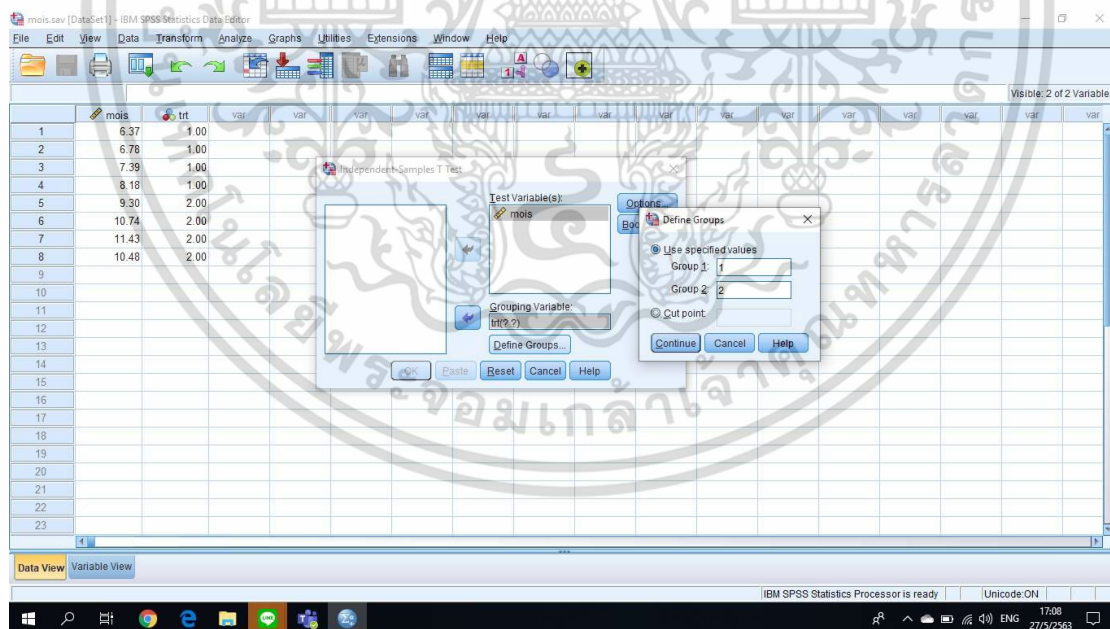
mois.sav [DataSet1] - IBM SPSS Statistics Data Editor

File Edit View Data Transform Analyze Graphs Utilities Extensions Window Help

Visible: 2 of 2 Variable

|  | mois | trt | var | var | var | var | var | var | var | var | var | var | var | var | var | var | var |
|---|---|---|---|---|---|---|---|---|---|---|---|---|---|---|---|---|---|
| 1 | 6.37 | 1.00 | | | | | | | | | | | | | | | |
| 2 | 6.78 | 1.00 | | | | | | | | | | | | | | | |
| 3 | 7.39 | 1.00 | | | | | | | | | | | | | | | |
| 4 | 8.18 | 1.00 | | | | | | | | | | | | | | | |
| 5 | 9.30 | 2.00 | | | | | | | | | | | | | | | |
| 6 | 10.74 | 2.00 | | | | | | | | | | | | | | | |
| 7 | 11.43 | 2.00 | | | | | | | | | | | | | | | |
| 8 | 10.48 | 2.00 | | | | | | | | | | | | | | | |
| 9 | | | | | | | | | | | | | | | | | |
| 10 | | | | | | | | | | | | | | | | | |
| 11 | | | | | | | | | | | | | | | | | |
| 12 | | | | | | | | | | | | | | | | | |
| 13 | | | | | | | | | | | | | | | | | |
| 14 | | | | | | | | | | | | | | | | | |
| 15 | | | | | | | | | | | | | | | | | |
| 16 | | | | | | | | | | | | | | | | | |
| 17 | | | | | | | | | | | | | | | | | |
| 18 | | | | | | | | | | | | | | | | | |
| 19 | | | | | | | | | | | | | | | | | |
| 20 | | | | | | | | | | | | | | | | | |
| 21 | | | | | | | | | | | | | | | | | |
| 22 | | | | | | | | | | | | | | | | | |
| 23 | | | | | | | | | | | | | | | | | |

Independent-Samples T Test

Test Variable(s):
mois

Options...
Boo

Grouping Variable:
trt(? ?)

Define Groups...

OK Paste Reset Cancel Help

Define Groups

Use specified values
Group 1: 1
Group 2: 2
Cut point:

Continue Cancel Help

Data View Variable View

IBM SPSS Statistics Processor is ready Unicode:ON

ENG 17:08 27/5/2563